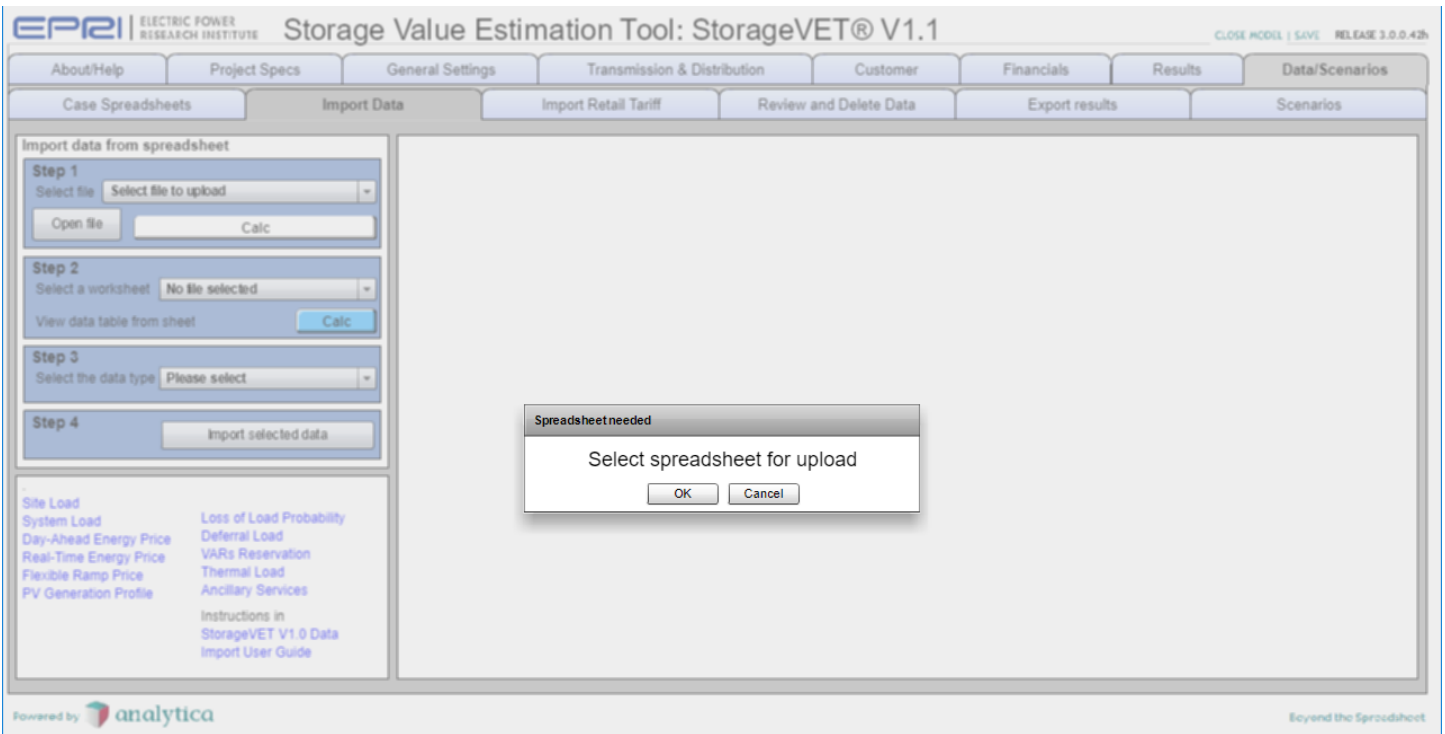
EPRI | ELECTRIC POWER RESEARCH INSTITUTE Storage Value Estimation Tool: StorageVET® V1.1

CLOSE MODEL | SAVE RELEASE 3.0.0.42h

About/Help | Project Specs | General Settings | Transmission & Distribution | Customer | Financials | Results | Data/Scenarios

Case Spreadsheets | Import Data | Import Retail Tariff | Review and Delete Data | Export results | Scenarios

Import data from spreadsheet

Step 1
Select file Select file to upload
Open file Calc

Step 2
Select a worksheet No file selected
View data table from sheet Calc

Step 3
Select the data type Please select

Step 4
Import selected data

Site Load
System Load
Day-Ahead Energy Price
Real-Time Energy Price
Flexible Ramp Price
PV Generation Profile

Loss of Load Probability
Deferral Load
VARs Reservation
Thermal Load
Ancillary Services

Instructions in
StorageVET V1.0 Data
Import User Guide

Spreadsheet needed
Select spreadsheet for upload
OK Cancel

Powered by analytica

Beyond the Spreadsheet